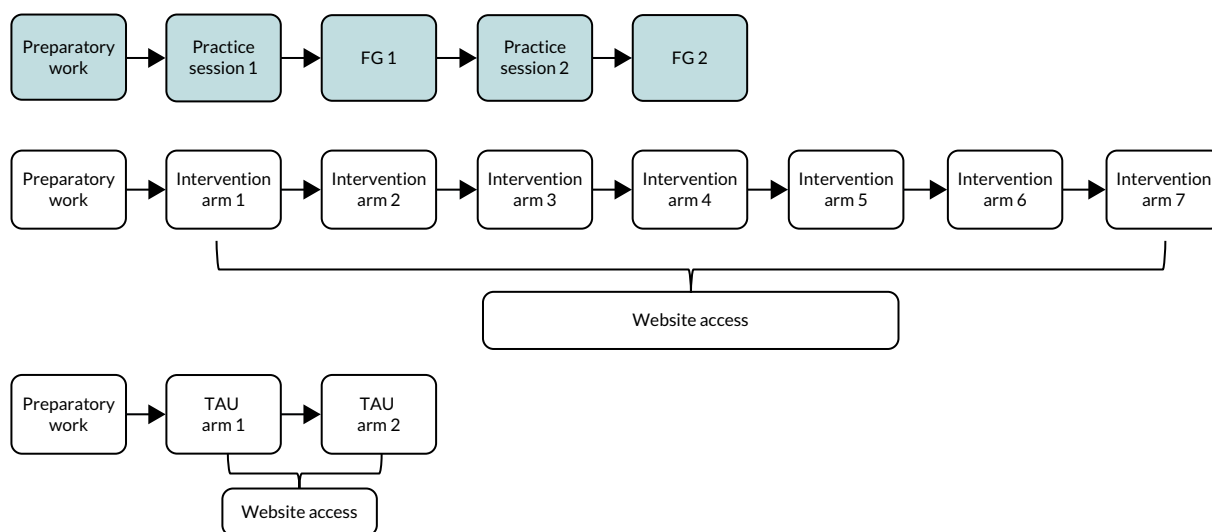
Preparatory work

Practice session 1

FG 1

Practice session 2

FG 2

Preparatory work

Intervention arm 1

Intervention arm 2

Intervention arm 3

Intervention arm 4

Intervention arm 5

Intervention arm 6

Intervention arm 7

Website access

Preparatory work

TAU arm 1

TAU arm 2

Website access